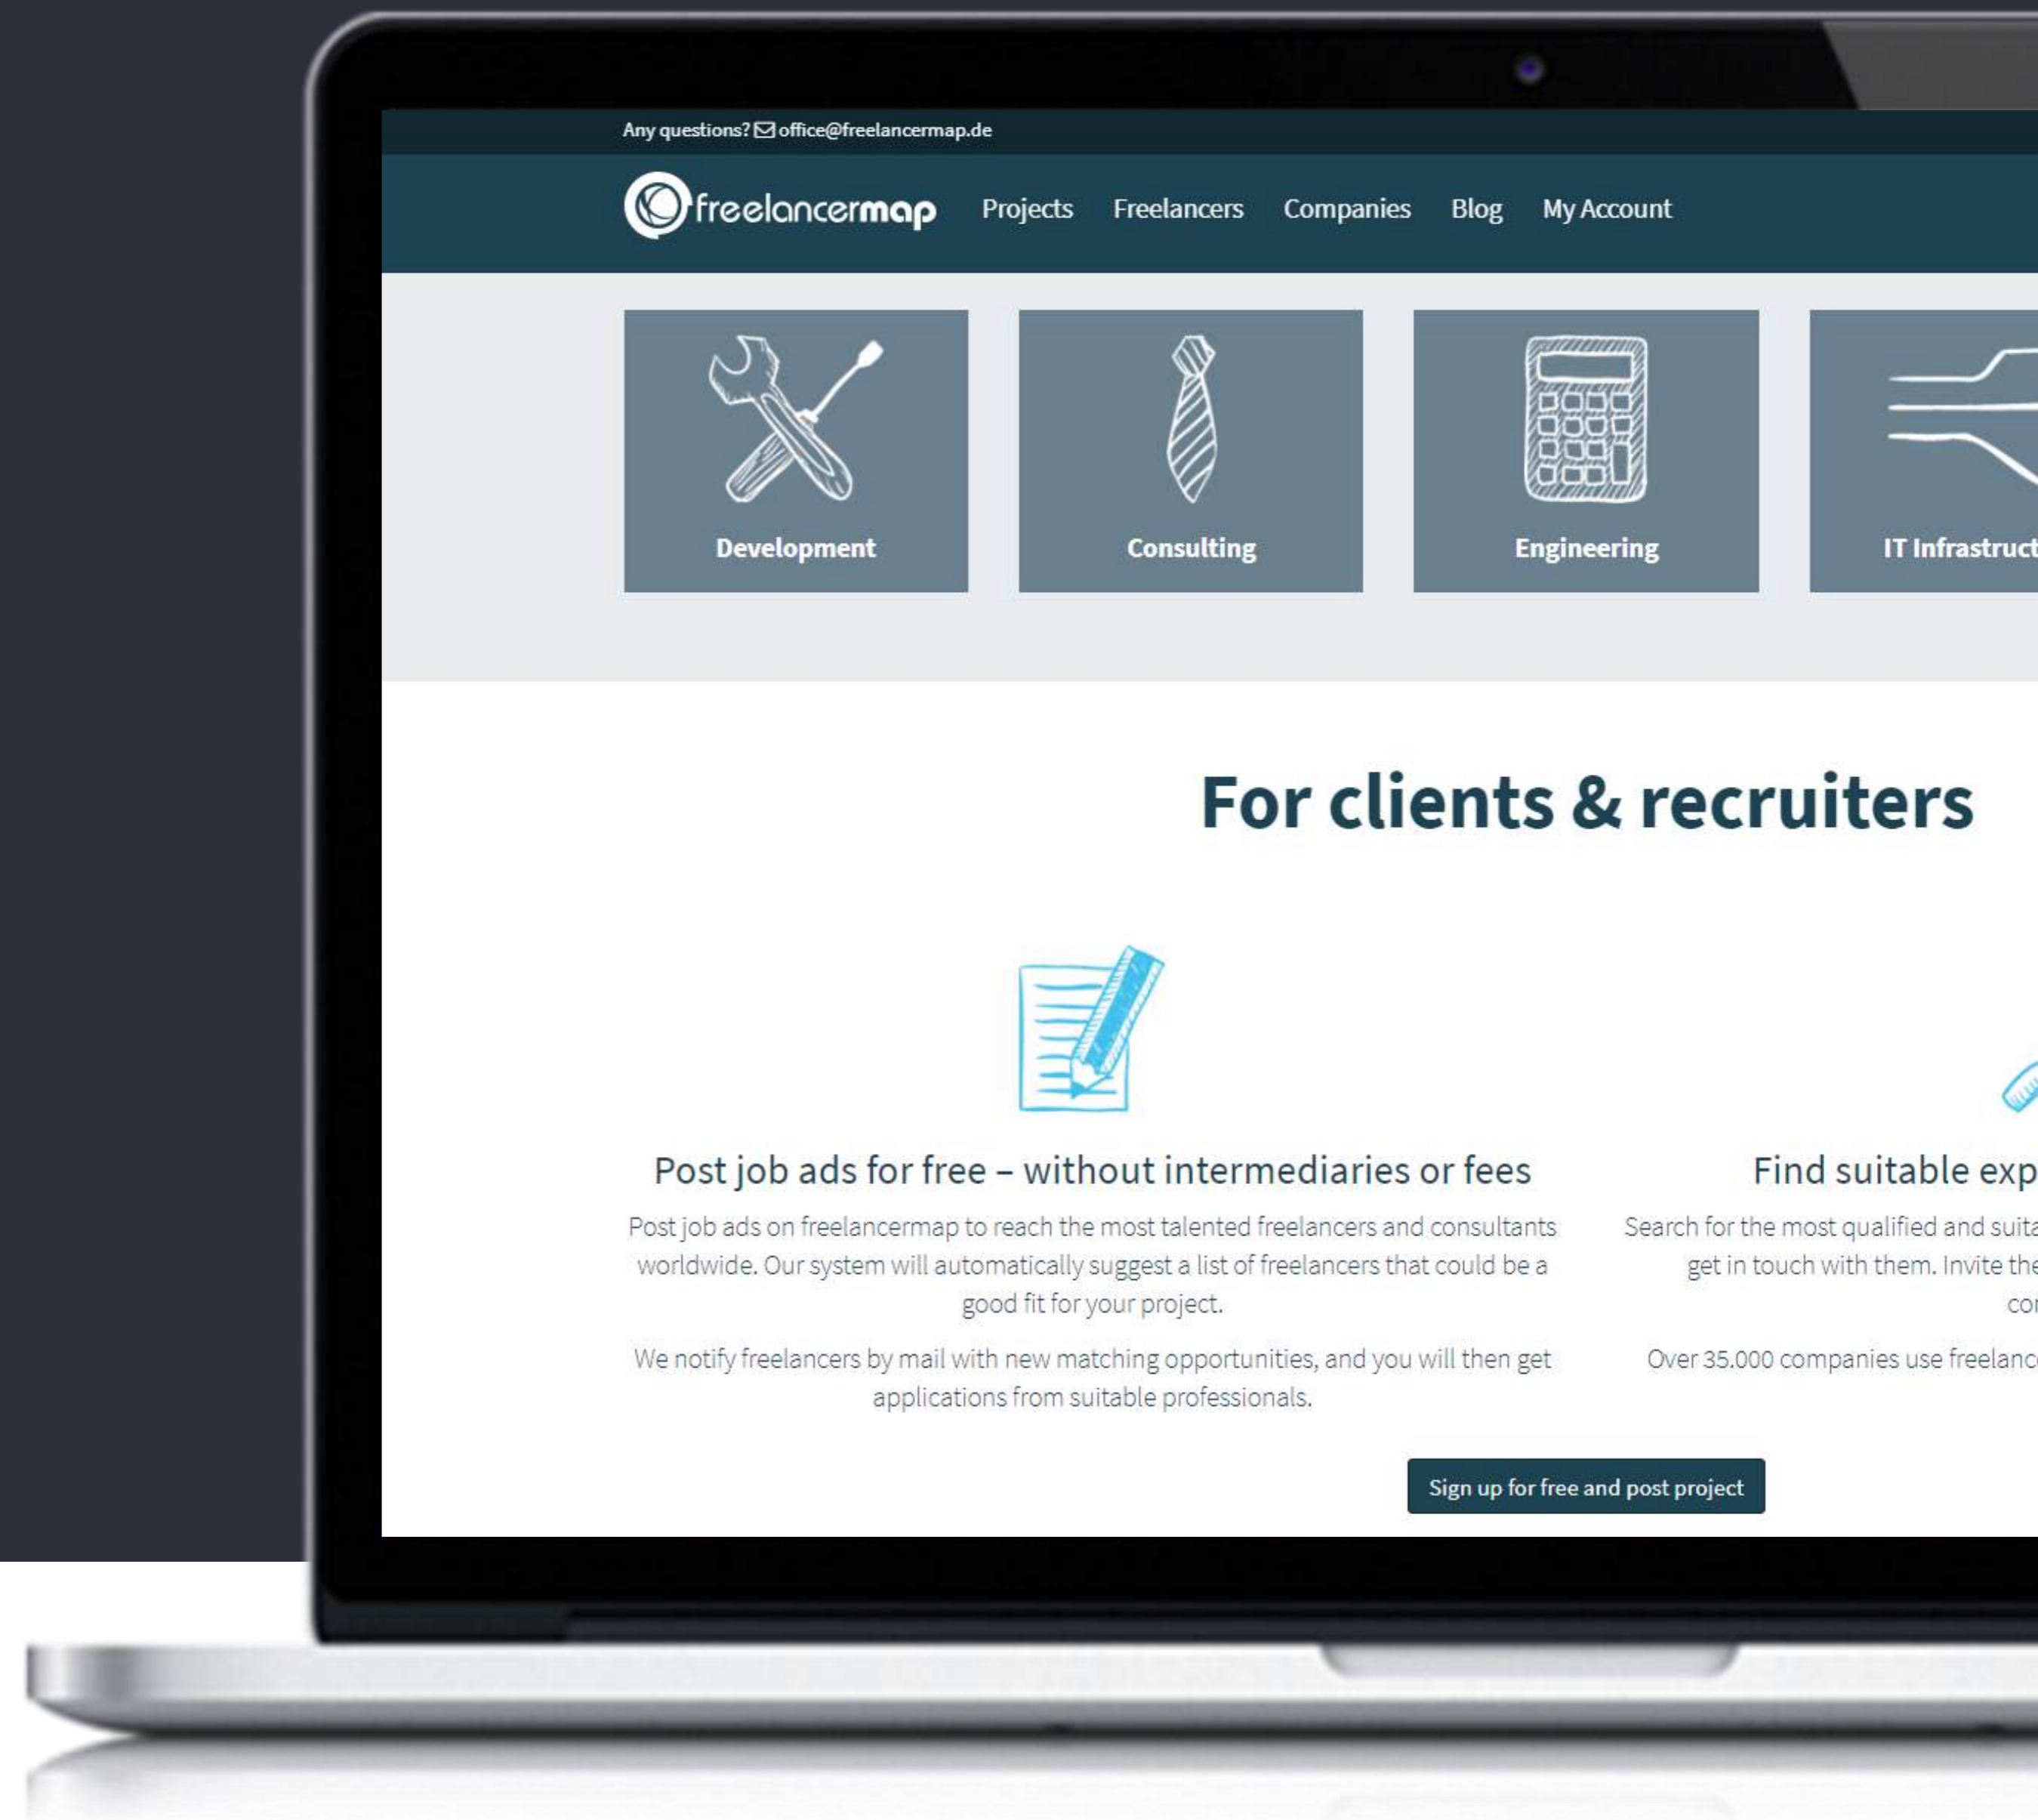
Any questions? office@freelancermap.de

freelancermap Projects Freelancers Companies Blog My Account

Development

Consulting

Engineering

IT Infrastruct

For clients & recruiters

Post job ads for free – without intermediaries or fees

Post job ads on freelancermap to reach the most talented freelancers and consultants worldwide. Our system will automatically suggest a list of freelancers that could be a good fit for your project.

We notify freelancers by mail with new matching opportunities, and you will then get applications from suitable professionals.

Find suitable exp

Search for the most qualified and suita get in touch with them. Invite the co

Over 35.000 companies use freelanc

Sign up for free and post project